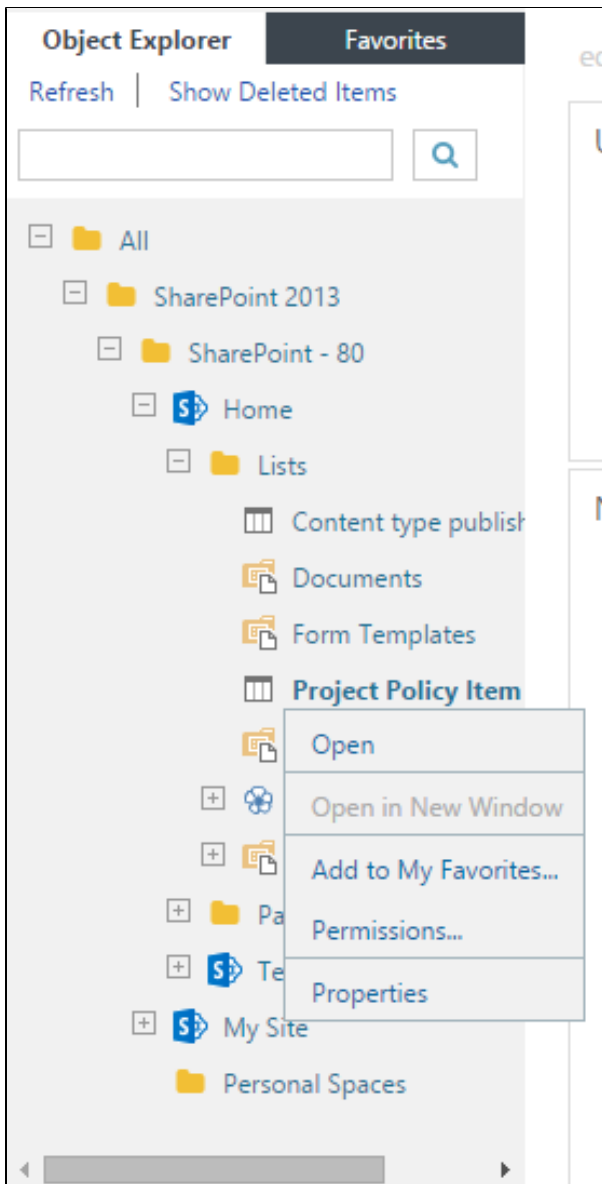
Object Explorer
Favorites
Refresh
Show Deleted Items
ec
All
SharePoint 2013
SharePoint - 80
Home
Lists
Content type publish
Documents
Form Templates
Project Policy Item
Open
Open in New Window
Add to My Favorites...
Permissions...
Properties
Pa
Te
My Site
Personal Spaces